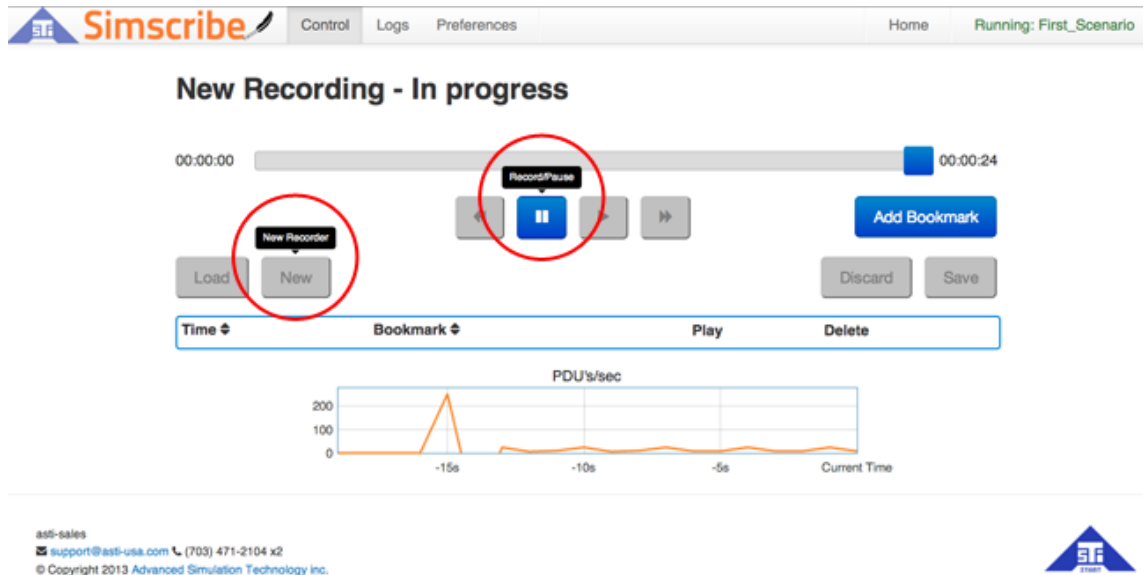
STi Simscribe Control Logs Preferences Home Running: First_Scenario

New Recording - In progress

00:00:00 00:00:24

Record/Pause

Add Bookmark

New Recorder

Load New Discard Save

| Time ⇕ | Bookmark ⇕ | Play | Delete |
|---|---|---|---|

PDU's/sec

200
100
0
-15s -10s -5s Current Time

asti-sales
support@asti-usa.com (703) 471-2104 x2
© Copyright 2013 Advanced Simulation Technology inc.

STi